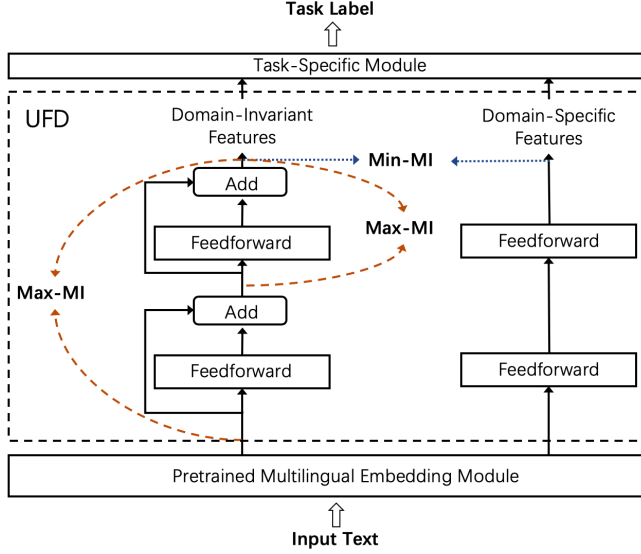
Task Label

Task-Specific Module

UFD

Domain-Invariant Features

Domain-Specific Features

Min-MI

Add

Max-MI

Feedforward

Feedforward

Max-MI

Add

Feedforward

Feedforward

Pretrained Multilingual Embedding Module

Input Text